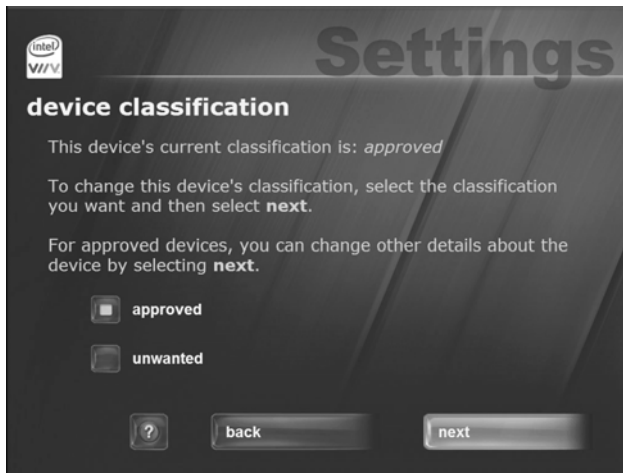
intel
VIIV

Settings

device classification

This device's current classification is: *approved*

To change this device's classification, select the classification you want and then select **next**.

For approved devices, you can change other details about the device by selecting **next**.

approved

unwanted

?

back

next